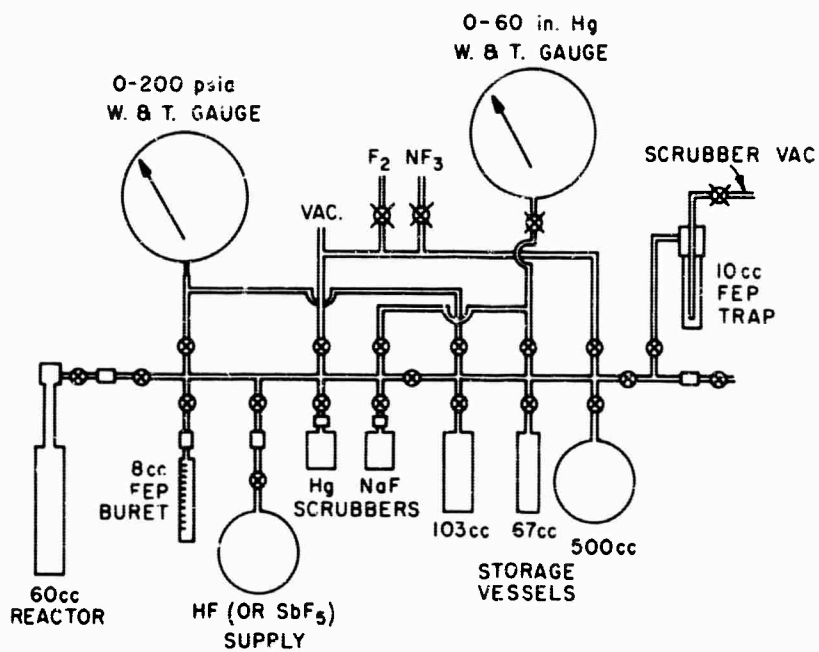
0-60 in. Hg
W. & T. GAUGE

0-200 psia
W. & T. GAUGE

$F_2$ $NF_3$

VAC.

SCRUBBER VAC

10cc
FEP
TRAP

8cc
FEP
BURET

Hg NaF
SCRUBBERS

103cc 67cc

500cc

STORAGE
VESSELS

60cc
REACTOR

HF (OR $SbF_5$)
SUPPLY